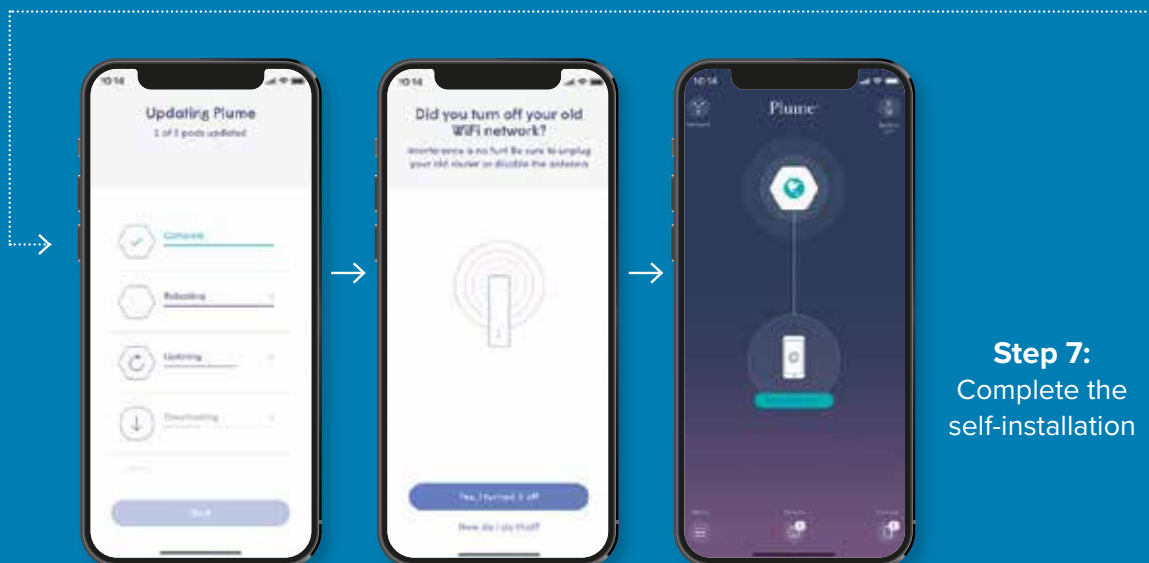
10:14

Updating Plume
1 of 1 pods updated

Complete

Rebooting

Updating

Downloading

Next

10:14

Did you turn off your old WiFi network?
Interference is no fun! Be sure to unplug your old router or disable the antenna

Yes, I turned it off

How do I do that?

10:14

Plume

Step 7:
Complete the self-installation